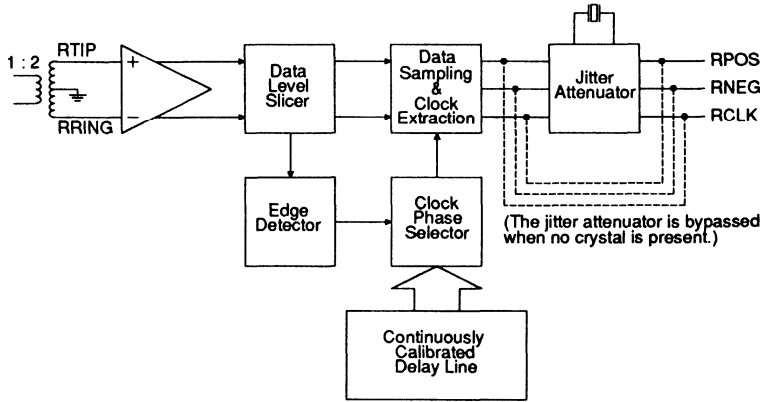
1 : 2

RTIP

RRING

+

−

Data Level Slicer

Data Sampling & Clock Extraction

Jitter Attenuator

RPOS

RNEG

RCLK

Edge Detector

Clock Phase Selector

(The jitter attenuator is bypassed when no crystal is present.)

Continuously Calibrated Delay Line